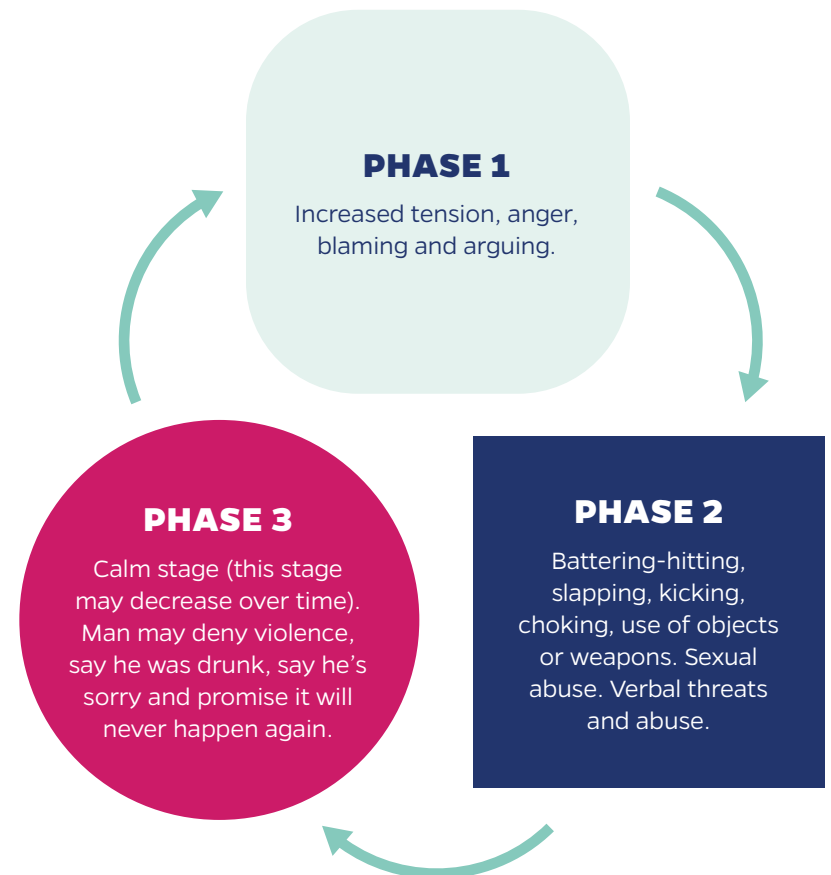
PHASE 1
Increased tension, anger, blaming and arguing.

PHASE 2
Battering-hitting, slapping, kicking, choking, use of objects or weapons. Sexual abuse. Verbal threats and abuse.

PHASE 3
Calm stage (this stage may decrease over time). Man may deny violence, say he was drunk, say he's sorry and promise it will never happen again.